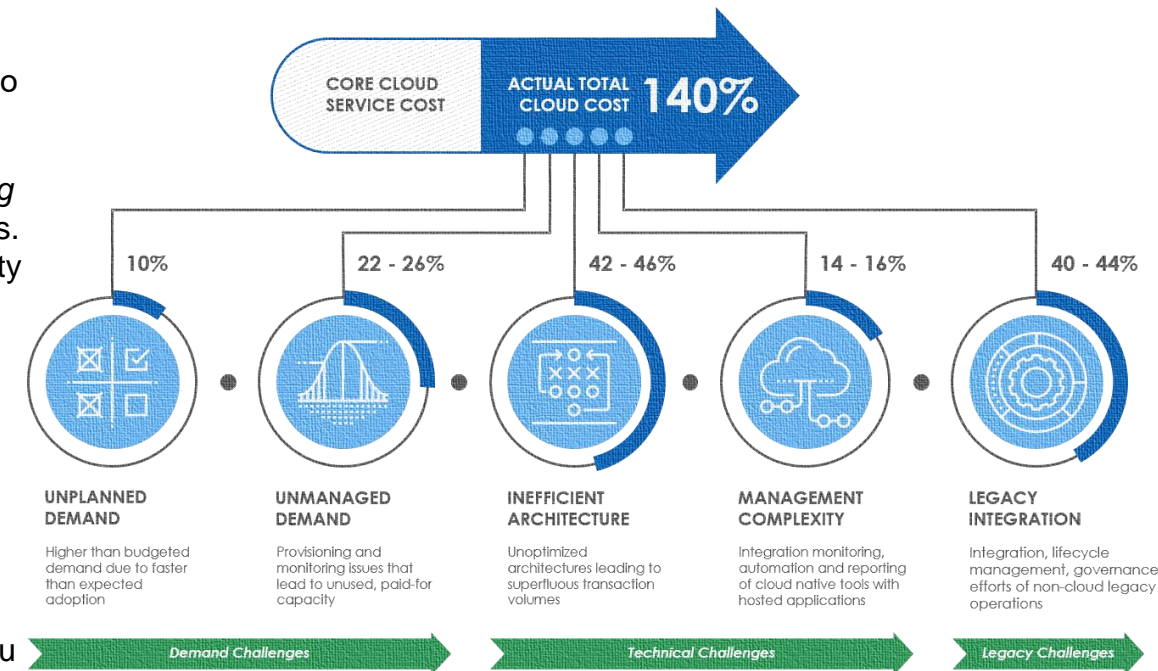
o

g
s.
ty

u

CORE CLOUD SERVICE COST

ACTUAL TOTAL CLOUD COST 140%

10%

22 - 26%

42 - 46%

14 - 16%

40 - 44%

UNPLANNED DEMAND

Higher than budgeted demand due to faster than expected adoption

UNMANAGED DEMAND

Provisioning and monitoring issues that lead to unused, paid-for capacity

INEFFICIENT ARCHITECTURE

Unoptimized architectures leading to superfluous transaction volumes

MANAGEMENT COMPLEXITY

Integration monitoring, automation and reporting of cloud native tools with hosted applications

LEGACY INTEGRATION

Integration, lifecycle management, governance efforts of non-cloud legacy operations

Demand Challenges

Technical Challenges

Legacy Challenges